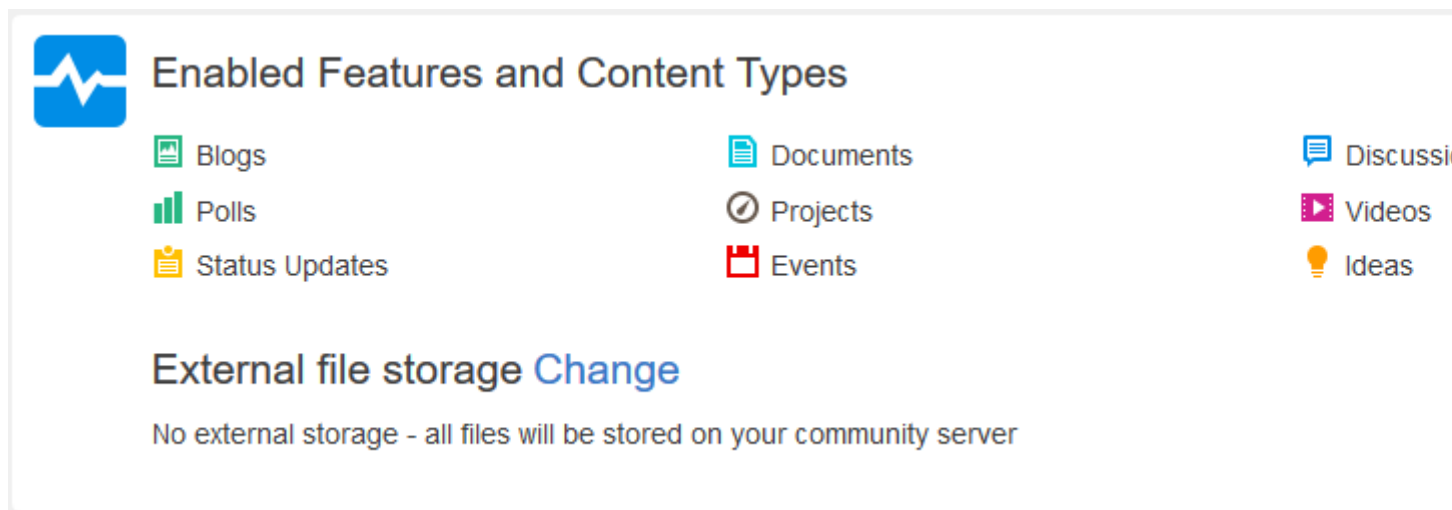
Enabled Features and Content Types

| | | |
|---|---|---|
| Blogs | Documents | Discussi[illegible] |
| Polls | Projects | Videos |
| Status Updates | Events | Ideas |

External file storage Change

No external storage - all files will be stored on your community server